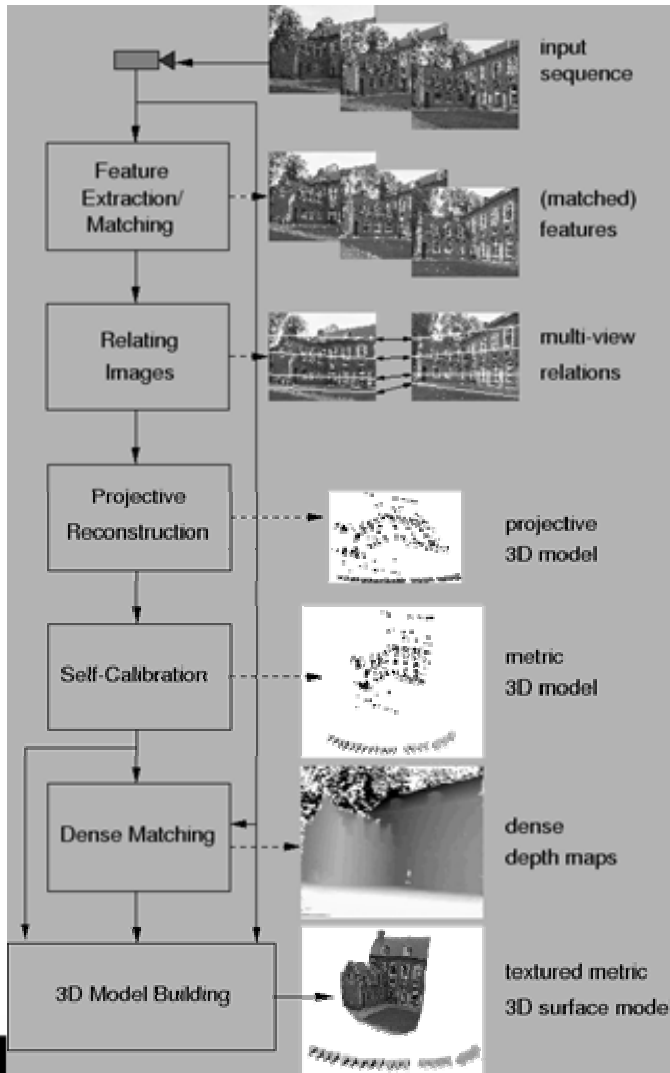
input sequence

Feature Extraction/ Matching

(matched) features

Relating Images

multi-view relations

Projective Reconstruction

projective 3D model

Self-Calibration

metric 3D model

Dense Matching

dense depth maps

3D Model Building

textured metric 3D surface mode